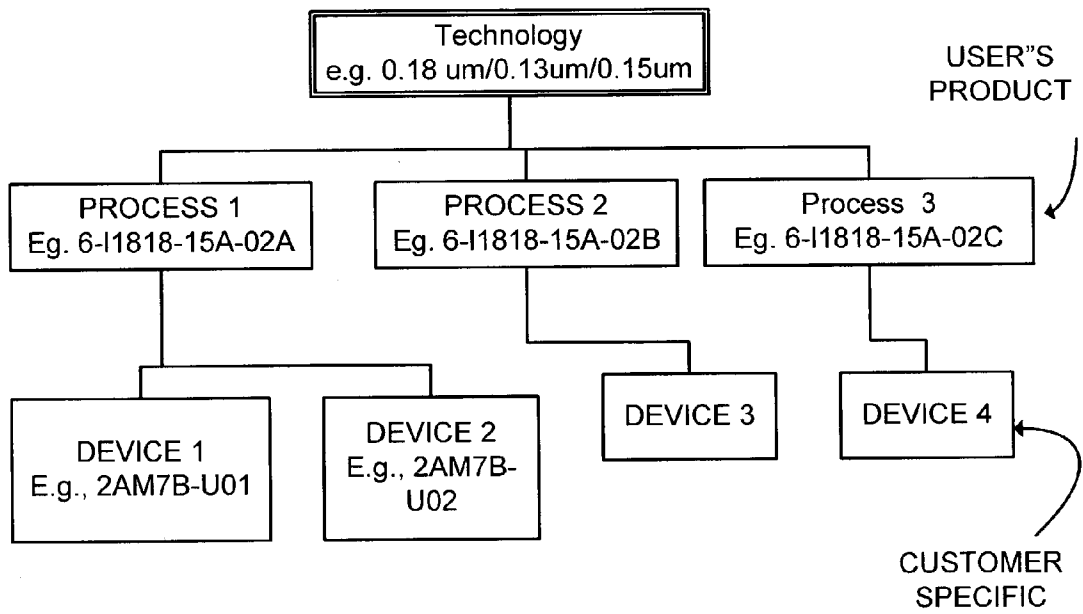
Technology
e.g. 0.18 um/0.13um/0.15um

USER"S PRODUCT

PROCESS 1
Eg. 6-I1818-15A-02A

PROCESS 2
Eg. 6-I1818-15A-02B

Process 3
Eg. 6-I1818-15A-02C

DEVICE 1
E.g., 2AM7B-U01

DEVICE 2
E.g., 2AM7B-U02

DEVICE 3

DEVICE 4

CUSTOMER SPECIFIC